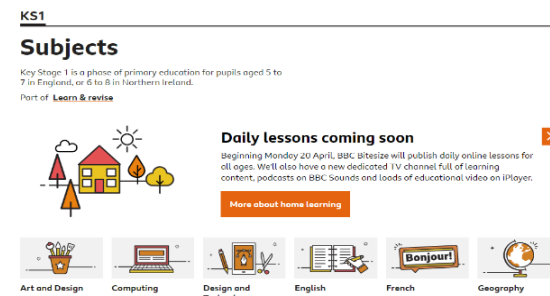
KS1

Subjects

Key Stage 1 is a phase of primary education for pupils aged 5 to 7 in England, or 6 to 8 in Northern Ireland.

Part of Learn & revise

Daily lessons coming soon

Beginning Monday 20 April, BBC Bitesize will publish daily online lessons for all ages. We'll also have a new dedicated TV channel full of learning content, podcasts on BBC Sounds and loads of educational video on iPlayer.

More about home learning

Bonjour!

Art and Design

Computing

Design and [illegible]

English

French

Geography